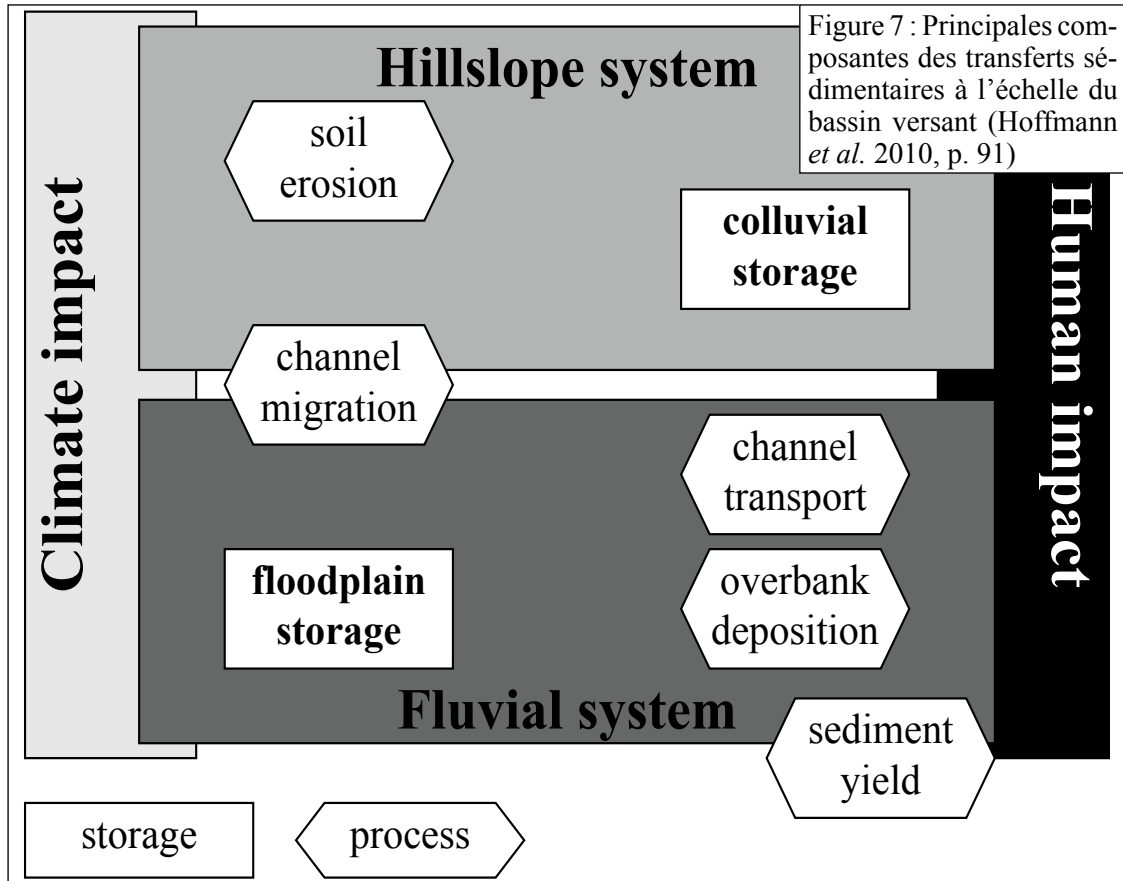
Figure 7 : Principales composantes des transferts sédimentaires à l'échelle du bassin versant (Hoffmann *et al.* 2010, p. 91)

Climate impact

Hillslope system

soil erosion

colluvial storage

channel migration

Human impact

channel transport

floodplain storage

overbank deposition

Fluvial system

sediment yield

storage

process